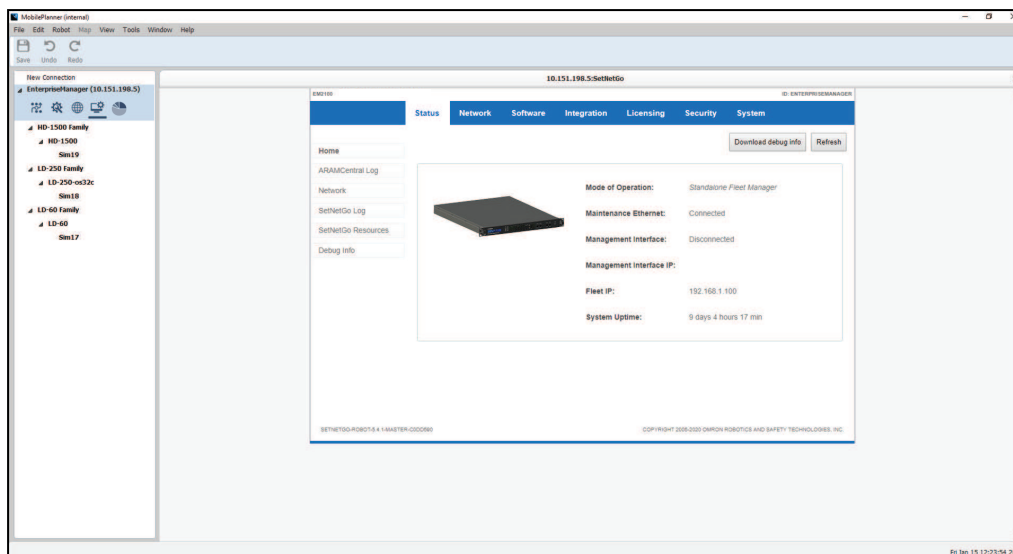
MobilePlanner (internal)

File Edit Robot Map View Tools Window Help

Save Undo Redo

New Connection

EnterpriseManager (10.151.198.5)

HD-1500 Family

HD-1500

Sim19

LD-250 Family

LD-250-os32c

Sim18

LD-60 Family

LD-60

Sim17

10.151.198.5:SetNetGo

EM2100

ID: ENTERPRISEMANAGER

Status Network Software Integration Licensing Security System

Download debug info Refresh

Home

ARAMCentral Log

Network

SetNetGo Log

SetNetGo Resources

Debug Info

Mode of Operation: Standalone Fleet Manager

Maintenance Ethernet: Connected

Management Interface: Disconnected

Management Interface IP:

Fleet IP: 192.168.1.100

System Uptime: 9 days 4 hours 17 min

SETNETGO-ROBOT-5.4.1-MASTER-C0DD580

COPYRIGHT 2006-2020 OMRON ROBOTICS AND SAFETY TECHNOLOGIES, INC.

Fri Jan 15 12:23:54 2